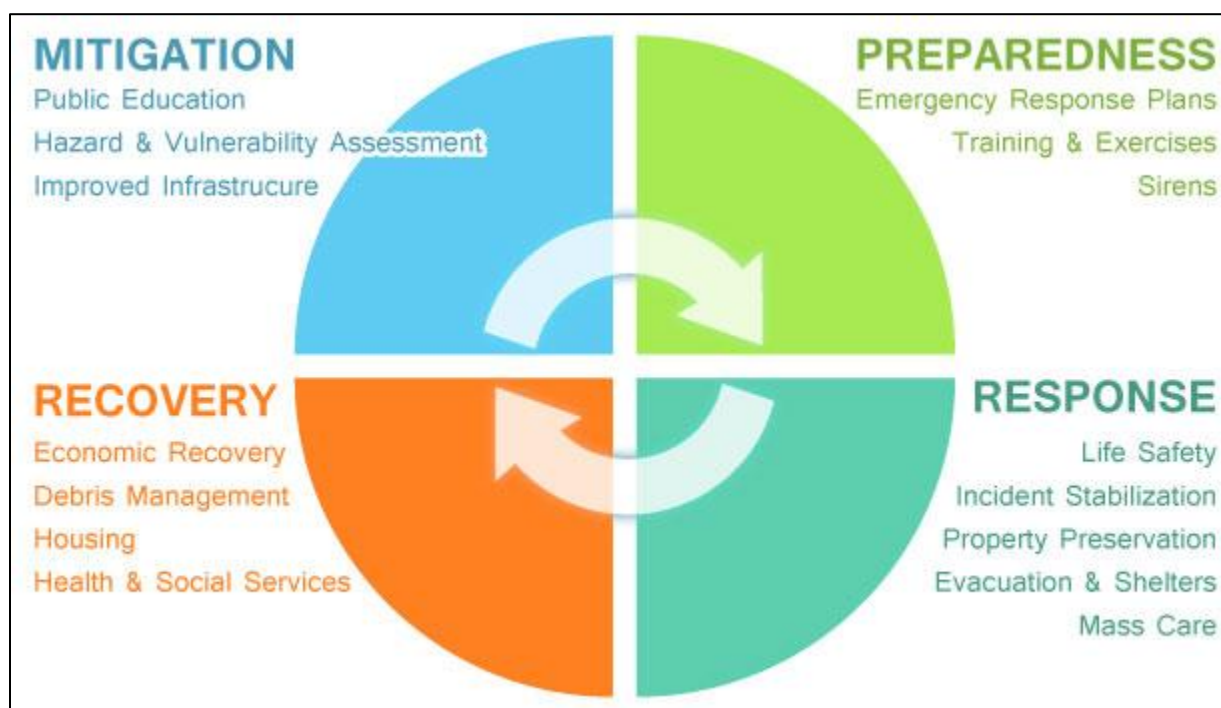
MITIGATION
Public Education
Hazard & Vulnerability Assessment
Improved Infrastrucure

PREPAREDNESS
Emergency Response Plans
Training & Exercises
Sirens

RECOVERY
Economic Recovery
Debris Management
Housing
Health & Social Services

RESPONSE
Life Safety
Incident Stabilization
Property Preservation
Evacuation & Shelters
Mass Care